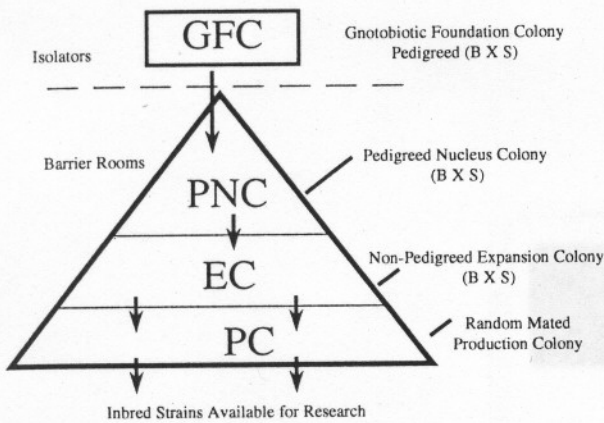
GFC

Gnotobiotic Foundation Colony Pedigreed (B X S)

Isolators

Barrier Rooms

PNC

Pedigreed Nucleus Colony (B X S)

EC

Non-Pedigreed Expansion Colony (B X S)

PC

Random Mated Production Colony

Inbred Strains Available for Research